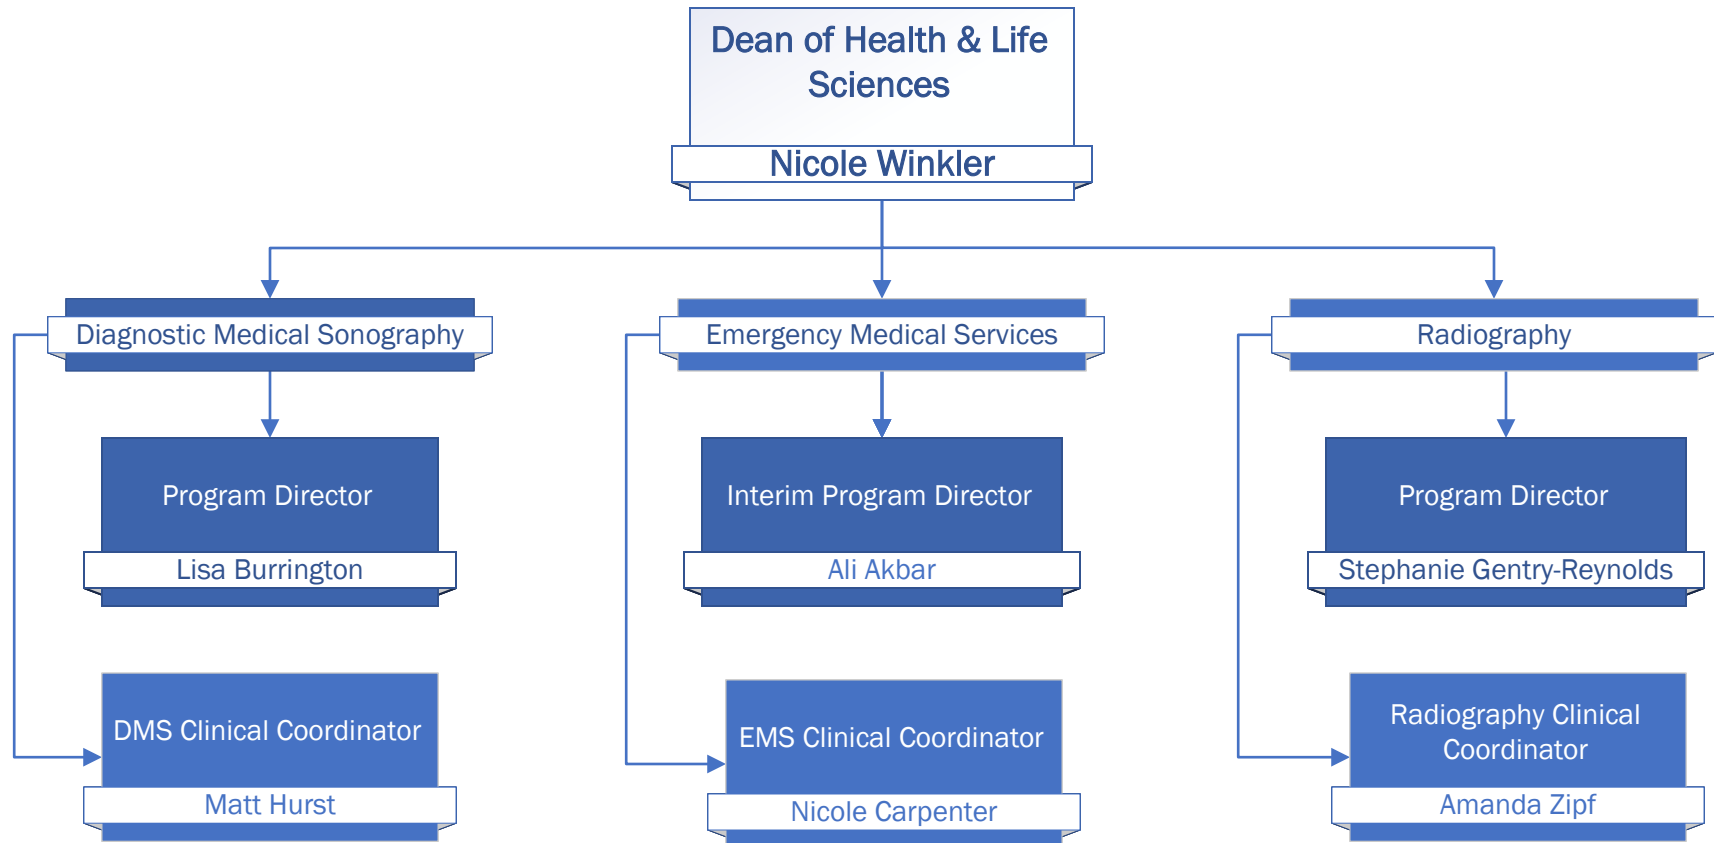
Dean of Health & Life Sciences

Nicole Winkler

Diagnostic Medical Sonography

Program Director

Lisa Burrington

DMS Clinical Coordinator

Matt Hurst

Emergency Medical Services

Interim Program Director

Ali Akbar

EMS Clinical Coordinator

Nicole Carpenter

Radiography

Program Director

Stephanie Gentry-Reynolds

Radiography Clinical Coordinator

Amanda Zipf